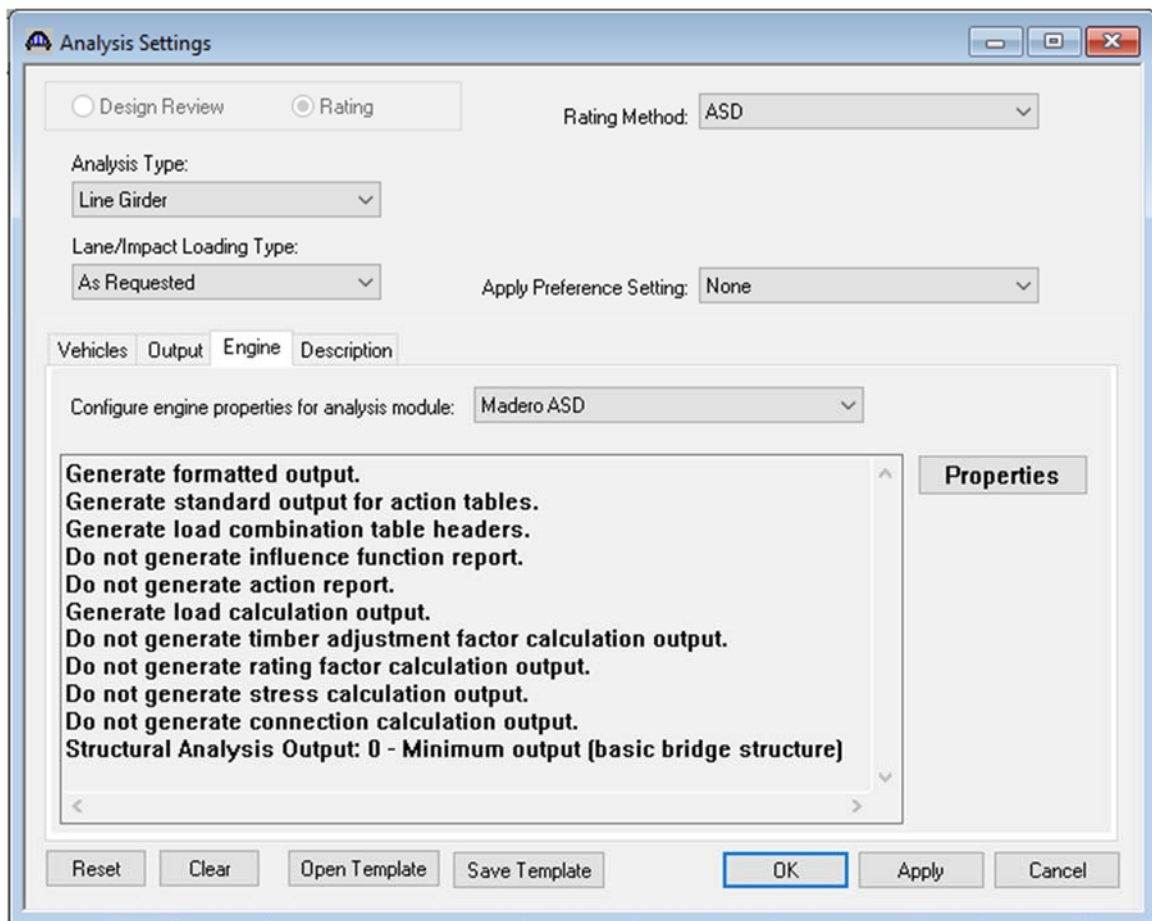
Analysis Settings

Design Review
Rating

Rating Method: ASD

Analysis Type:
Line Girder

Lane/Impact Loading Type:
As Requested

Apply Preference Setting: None

Vehicles
Output
Engine
Description

Configure engine properties for analysis module: Madero ASD

Generate formatted output.
Generate standard output for action tables.
Generate load combination table headers.
Do not generate influence function report.
Do not generate action report.
Generate load calculation output.
Do not generate timber adjustment factor calculation output.
Do not generate rating factor calculation output.
Do not generate stress calculation output.
Do not generate connection calculation output.
Structural Analysis Output: 0 - Minimum output (basic bridge structure)

Properties

Reset
Clear
Open Template
Save Template
OK
Apply
Cancel